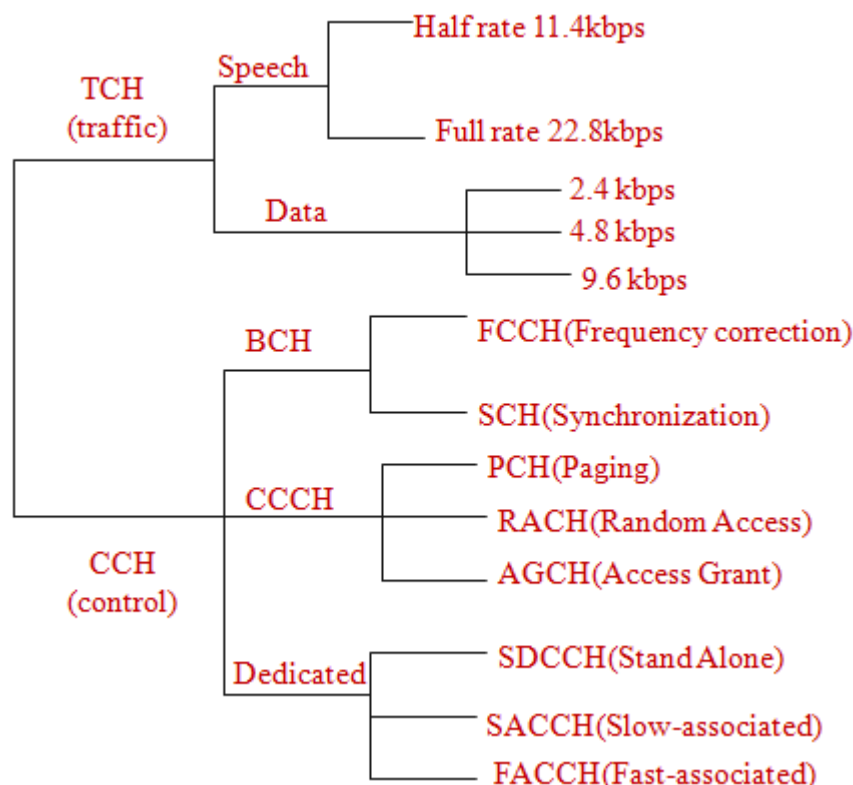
TCH
(traffic)

Speech

Half rate 11.4kbps

Full rate 22.8kbps

Data

2.4 kbps

4.8 kbps

9.6 kbps

BCH

FCCH(Frequency correction)

SCH(Synchronization)

CCCH

PCH(Paging)

RACH(Random Access)

AGCH(Access Grant)

CCH
(control)

Dedicated

SDCCH(Stand Alone)

SACCH(Slow-associated)

FACCH(Fast-associated)